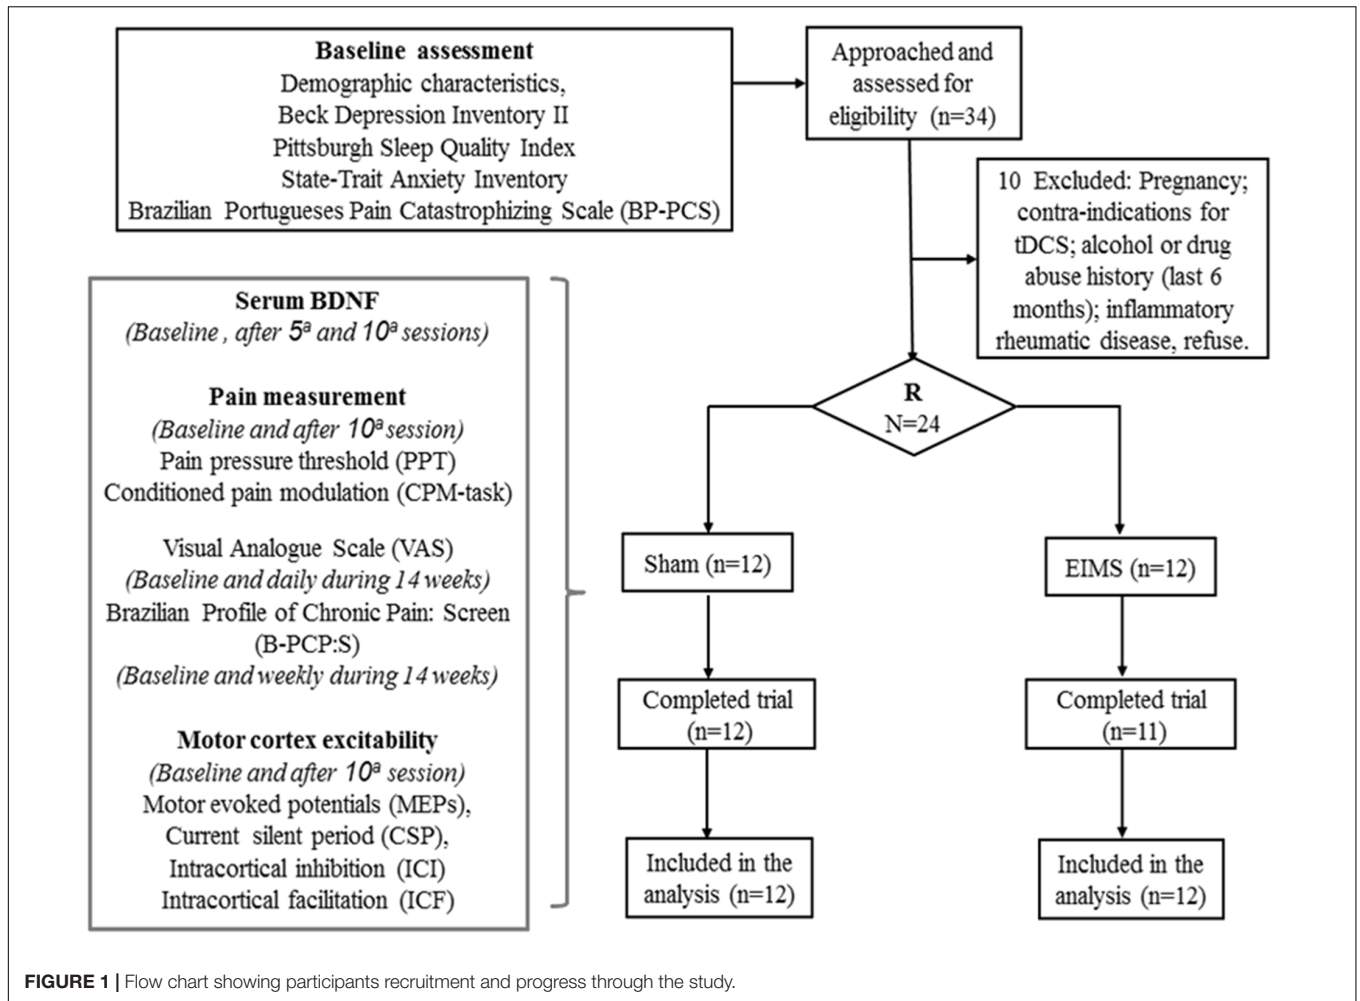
**Baseline assessment**
Demographic characteristics,
Beck Depression Inventory II
Pittsburgh Sleep Quality Index
State-Trait Anxiety Inventory
Brazilian Portugueses Pain Catastrophizing Scale (BP-PCS)

Approached and assessed for eligibility (n=34)

10 Excluded: Pregnancy; contra-indications for tDCS; alcohol or drug abuse history (last 6 months); inflammatory rheumatic disease, refuse.

**Serum BDNF**
*(Baseline , after 5ª and 10ª sessions)*

**Pain measurement**
*(Baseline and after 10ª session)*
Pain pressure threshold (PPT)
Conditioned pain modulation (CPM-task)

Visual Analogue Scale (VAS)
*(Baseline and daily during 14 weeks)*
Brazilian Profile of Chronic Pain: Screen (B-PCP:S)
*(Baseline and weekly during 14 weeks)*

**Motor cortex excitability**
*(Baseline and after 10ª session)*
Motor evoked potentials (MEPs),
Current silent period (CSP),
Intracortical inhibition (ICI)
Intracortical facilitation (ICF)

**R**
N=24

Sham (n=12)

EIMS (n=12)

Completed trial (n=12)

Completed trial (n=11)

Included in the analysis (n=12)

Included in the analysis (n=12)

**FIGURE 1 |** Flow chart showing participants recruitment and progress through the study.